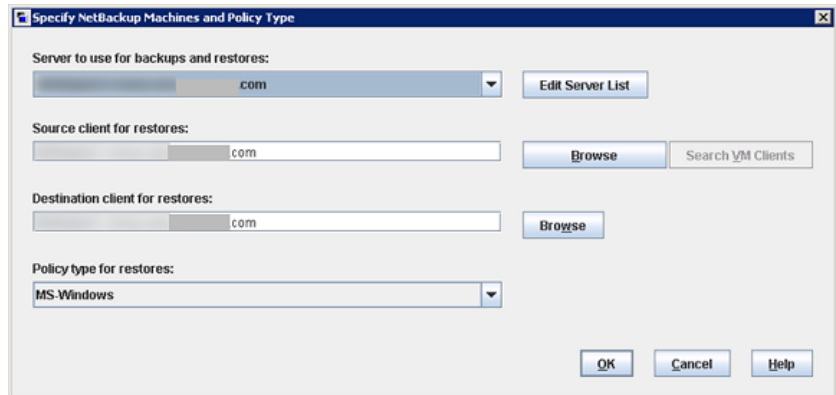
Specify NetBackup Machines and Policy Type

Server to use for backups and restores:

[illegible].com

Edit Server List

Source client for restores:

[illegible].com

Browse

Search VM Clients

Destination client for restores:

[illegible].com

Browse

Policy type for restores:

MS-Windows

OK

Cancel

Help